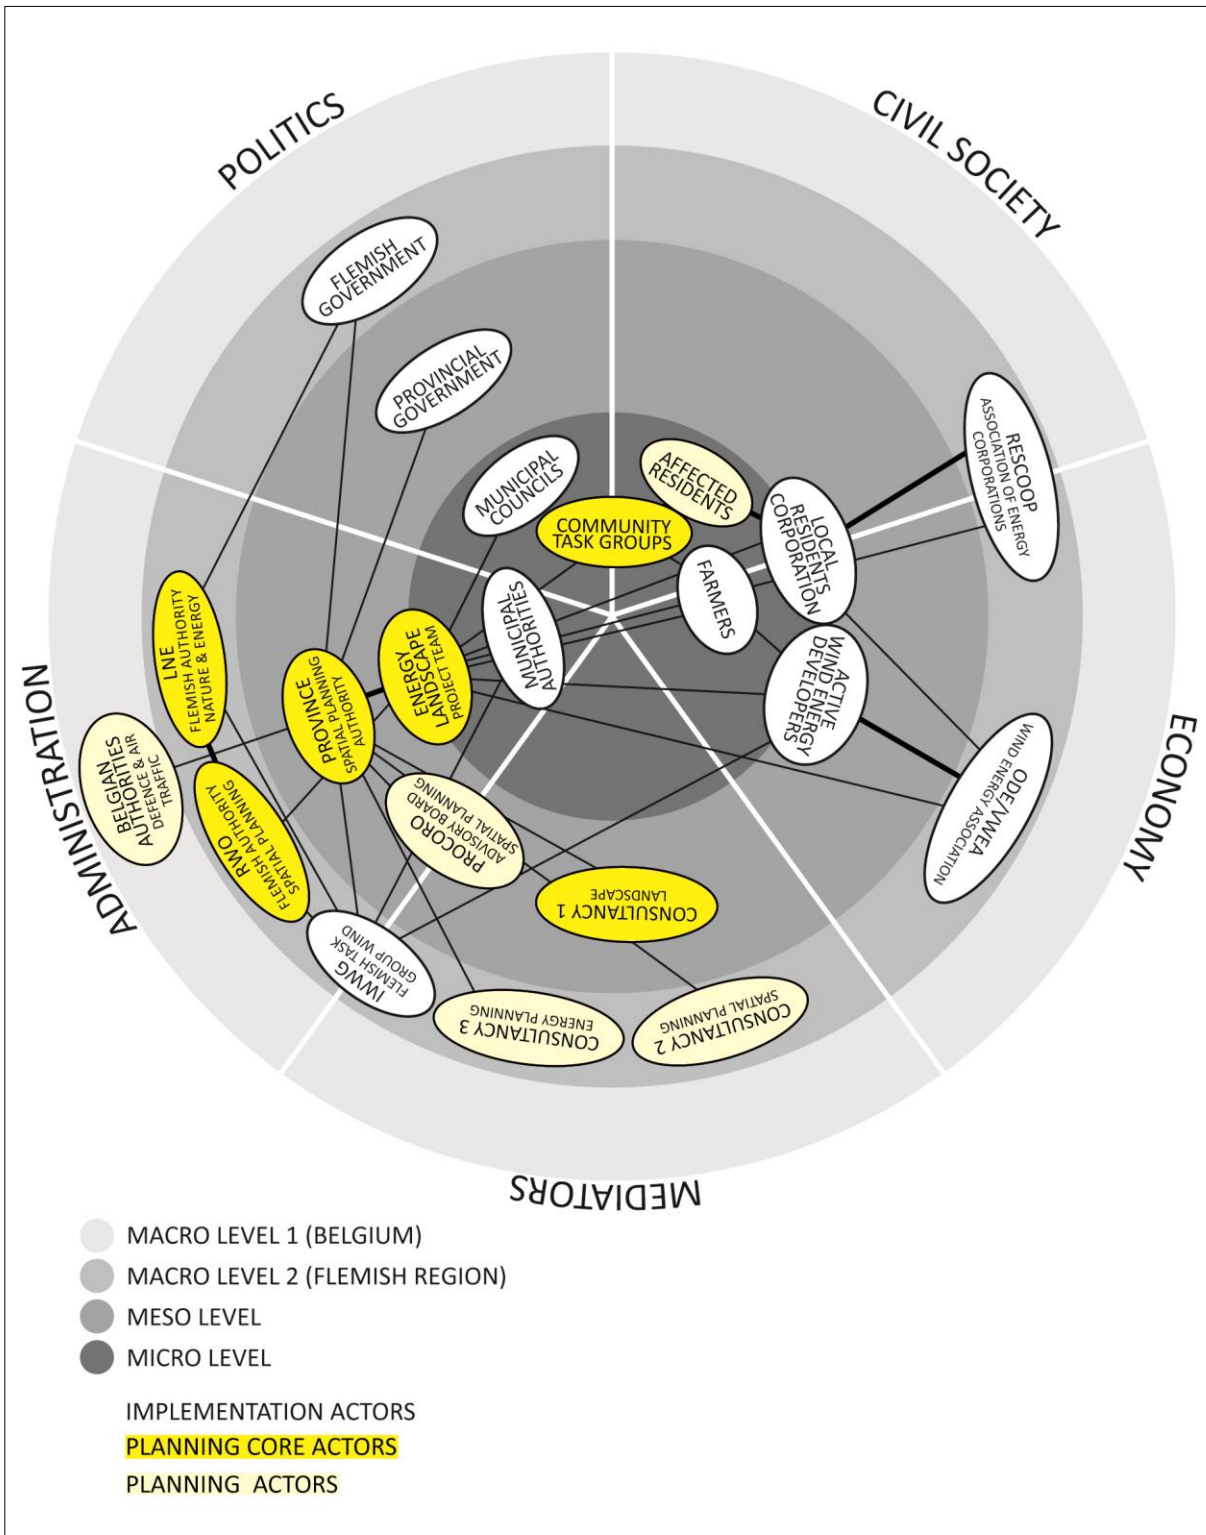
POLITICS

CIVIL SOCIETY

ECONOMY

MEDIATORS

ADMINISTRATION

FLEMISH GOVERNMENT

PROVINCIAL GOVERNMENT

MUNICIPAL COUNCILS

COMMUNITY TASK GROUPS

AFFECTED RESIDENTS

LOCAL RESIDENTS CORPORATION

RESCOOP ASSOCIATION OF ENERGY CORPORATIONS

FARMERS

ACTIVE WIND ENERGY DEVELOPERS

ODE/VWEA WIND ENERGY ASSOCIATION

MUNICIPAL AUTHORITIES

ENERGY LANDSCAPE PROJECT TEAM

PROVINCE SPATIAL PLANNING AUTHORITY

LNE FLEMISH AUTHORITY NATURE & ENERGY

BELGIAN AUTHORITIES DEFENCE & AIR TRAFFIC

RWO FLEMISH AUTHORITY SPATIAL PLANNING

PROCORO ADVISORY BOARD SPATIAL PLANNING

CONSULTANCY 1 LANDSCAPE

IWWG FLEMISH TASK GROUP WIND

CONSULTANCY 3 ENERGY PLANNING

CONSULTANCY 2 SPATIAL PLANNING

MACRO LEVEL 1 (BELGIUM)
MACRO LEVEL 2 (FLEMISH REGION)
MESO LEVEL
MICRO LEVEL

IMPLEMENTATION ACTORS
PLANNING CORE ACTORS
PLANNING ACTORS